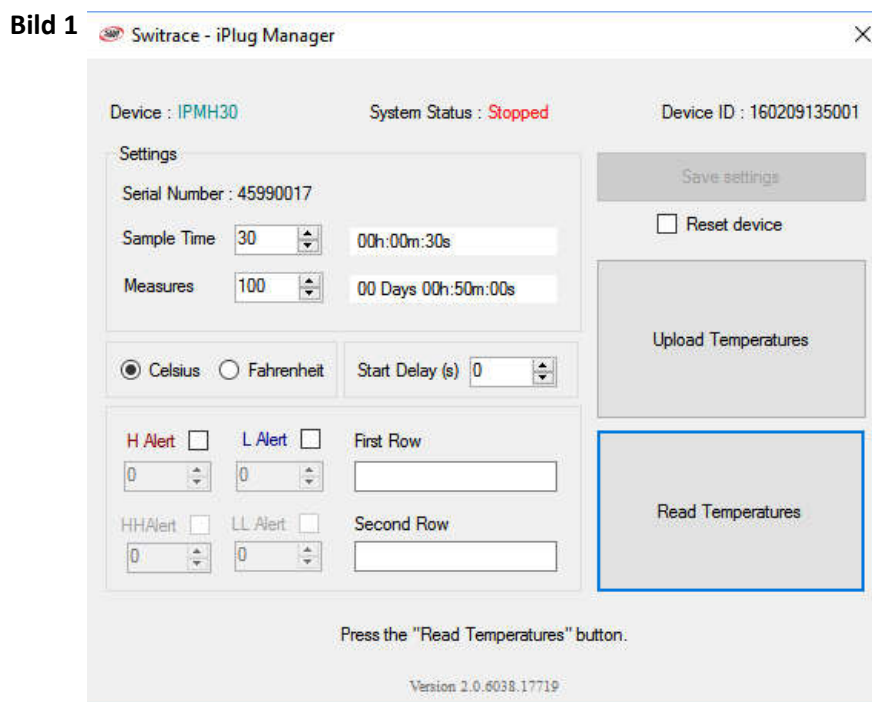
Bild 1

Switrace - iPlug Manager

×

Device : IPMH30

System Status : Stopped

Device ID : 160209135001

Settings

Serial Number : 45990017

Sample Time 30

00h:00m:30s

Measures 100

00 Days 00h:50m:00s

Save settings

Reset device

Upload Temperatures

Celsius Fahrenheit

Start Delay (s) 0

H Alert

L Alert

First Row

0

0

HHAlert

LL Alert

Second Row

0

0

Read Temperatures

Press the "Read Temperatures" button.

Version 2.0.6038.17719